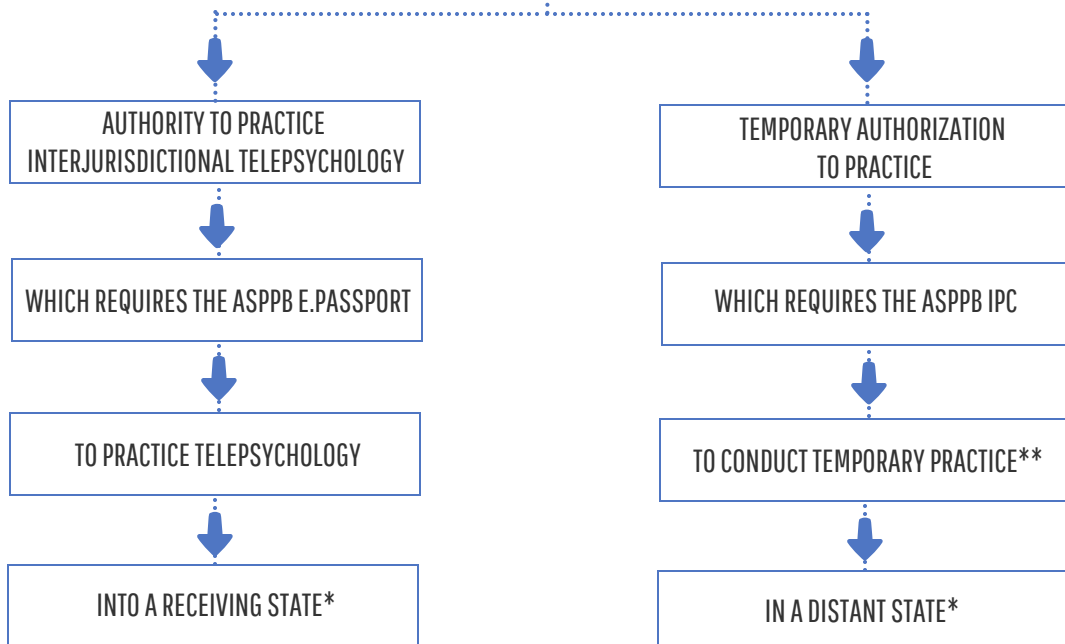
AUTHORITY TO PRACTICE INTERJURISDICTIONAL TELEPSYCHOLOGY

WHICH REQUIRES THE ASPPB E.PASSPORT

TO PRACTICE TELEPSYCHOLOGY

INTO A RECEIVING STATE*

TEMPORARY AUTHORIZATION TO PRACTICE

WHICH REQUIRES THE ASPPB IPC

TO CONDUCT TEMPORARY PRACTICE**

IN A DISTANT STATE*